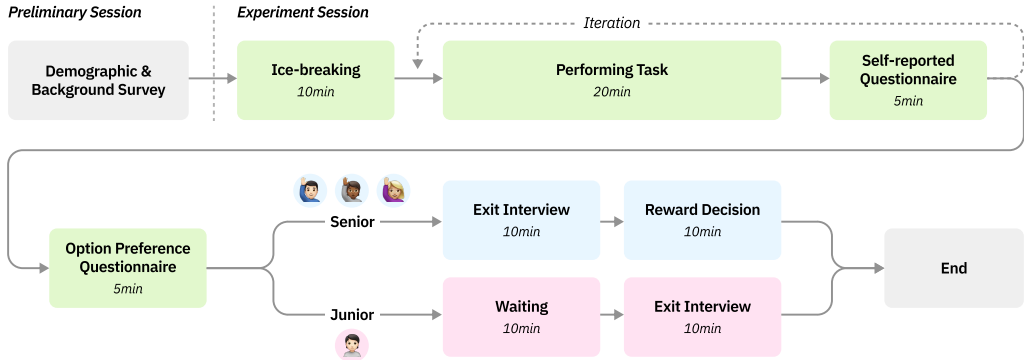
Preliminary Session

Experiment Session

Iteration

Demographic & Background Survey

Ice-breaking
10min

Performing Task
20min

Self-reported Questionnaire
5min

Senior

Option Preference Questionnaire
5min

Exit Interview
10min

Reward Decision
10min

End

Junior

Waiting
10min

Exit Interview
10min